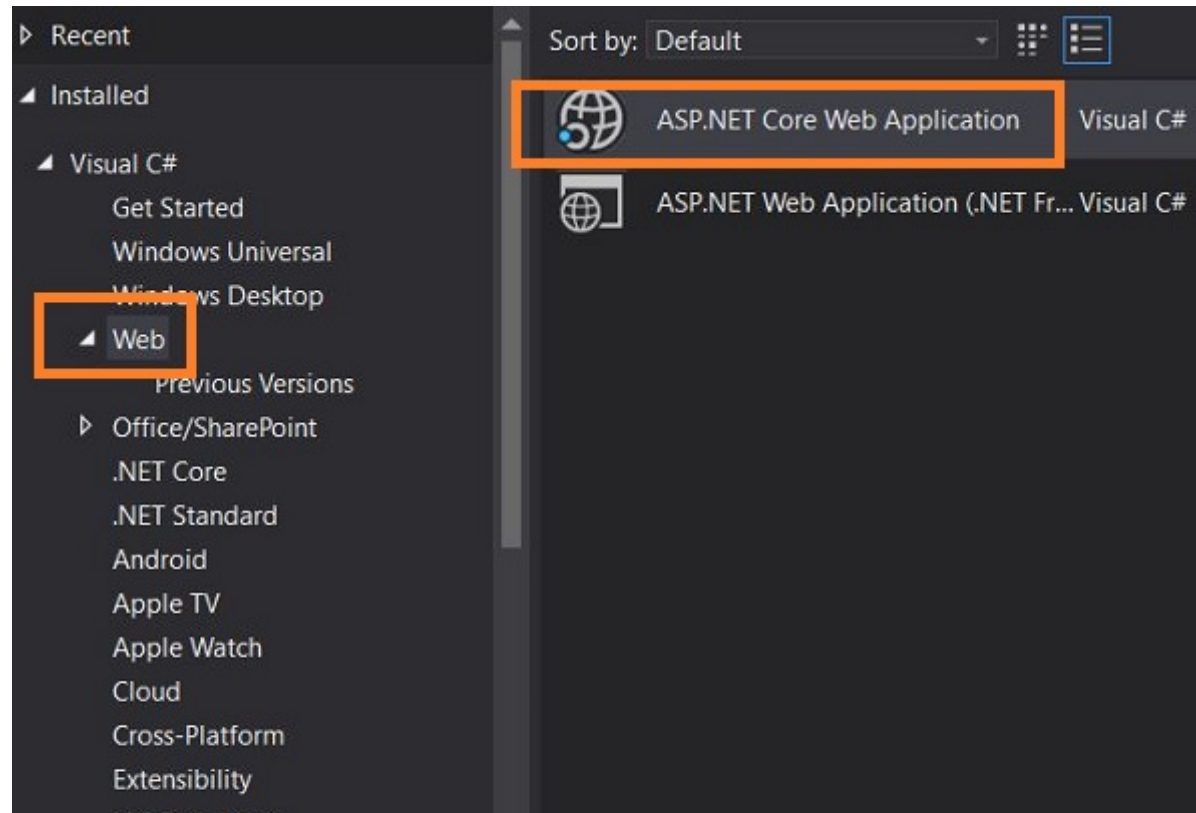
Recent
Installed
Visual C#
Get Started
Windows Universal
Windows Desktop
Web
Previous Versions
Office/SharePoint
.NET Core
.NET Standard
Android
Apple TV
Apple Watch
Cloud
Cross-Platform
Extensibility

Sort by: Default

ASP.NET Core Web Application Visual C#
ASP.NET Web Application (.NET Fr... Visual C#